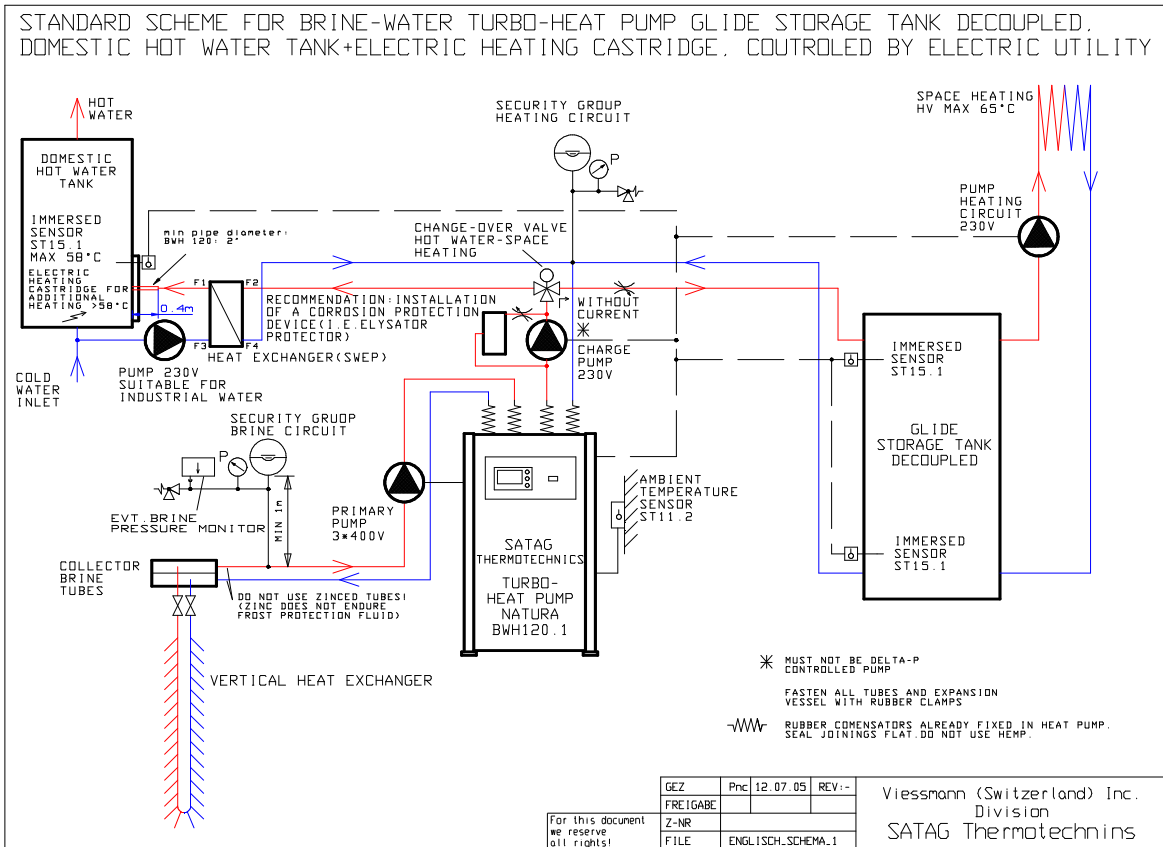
STANDARD SCHEME FOR BRINE-WATER TURBO-HEAT PUMP GLIDE STORAGE TANK DECOUPLED, DOMESTIC HOT WATER TANK+ELECTRIC HEATING CASTRIDGE, COUTROLED BY ELECTRIC UTILITY

HOT WATER

DOMESTIC HOT WATER TANK

IMMERSED SENSOR ST15.1 MAX 58°C

ELECTRIC HEATING CASTRIDGE FOR ADDITIONAL HEATING >58°C

min pipe diameter: BWH 120: 2"

0.4m

F1 F2 F3 F4

COLD WATER INLET

PUMP 230V SUITABLE FOR INDUSTRIAL WATER

HEAT EXCHANGER(SWEP)

SECURITY GROUP HEATING CIRCUIT

P

CHANGE-OVER VALVE HOT WATER-SPACE HEATING

RECOMMENDATION:INSTALLATION OF A CORROSION PROTECTION DEVICE(I.E.ELYSATOR PROTECTOR)

WITHOUT CURRENT

CHARGE PUMP 230V

SPACE HEATING HV MAX 65°C

PUMP HEATING CIRCUIT 230V

IMMERSED SENSOR ST15.1

GLIDE STORAGE TANK DECOUPLED

IMMERSED SENSOR ST15.1

SECURITY GRUOP BRINE CIRCUIT

P

EVT.BRINE PRESSURE MONITOR

MIN 1m

PRIMARY PUMP 3*400V

SATAG THERMOTECHNICS

TURBO-HEAT PUMP NATURA BWH120.1

AMBIENT TEMPERATURE SENSOR ST11.2

COLLECTOR BRINE TUBES

DO NOT USE ZINCED TUBES! (ZINC DOES NOT ENDURE FROST PROTECTION FLUID)

VERTICAL HEAT EXCHANGER

MUST NOT BE DELTA-P CONTROLLED PUMP

FASTEN ALL TUBES AND EXPANSION VESSEL WITH RUBBER CLAMPS

RUBBER COMENSATORS ALREADY FIXED IN HEAT PUMP. SEAL JOININGS FLAT.DO NOT USE HEMP.

For this document we reserve all rights!

| GEZ | Pnc | 12.07.05 | REV:- |
|---|---|---|---|
| FREIGABE | | | |
| Z-NR | | | |
| FILE | ENGLISCH_SCHEMA_1 | | |

Viessmann (Switzerland) Inc. Division SATAG Thermotechnins